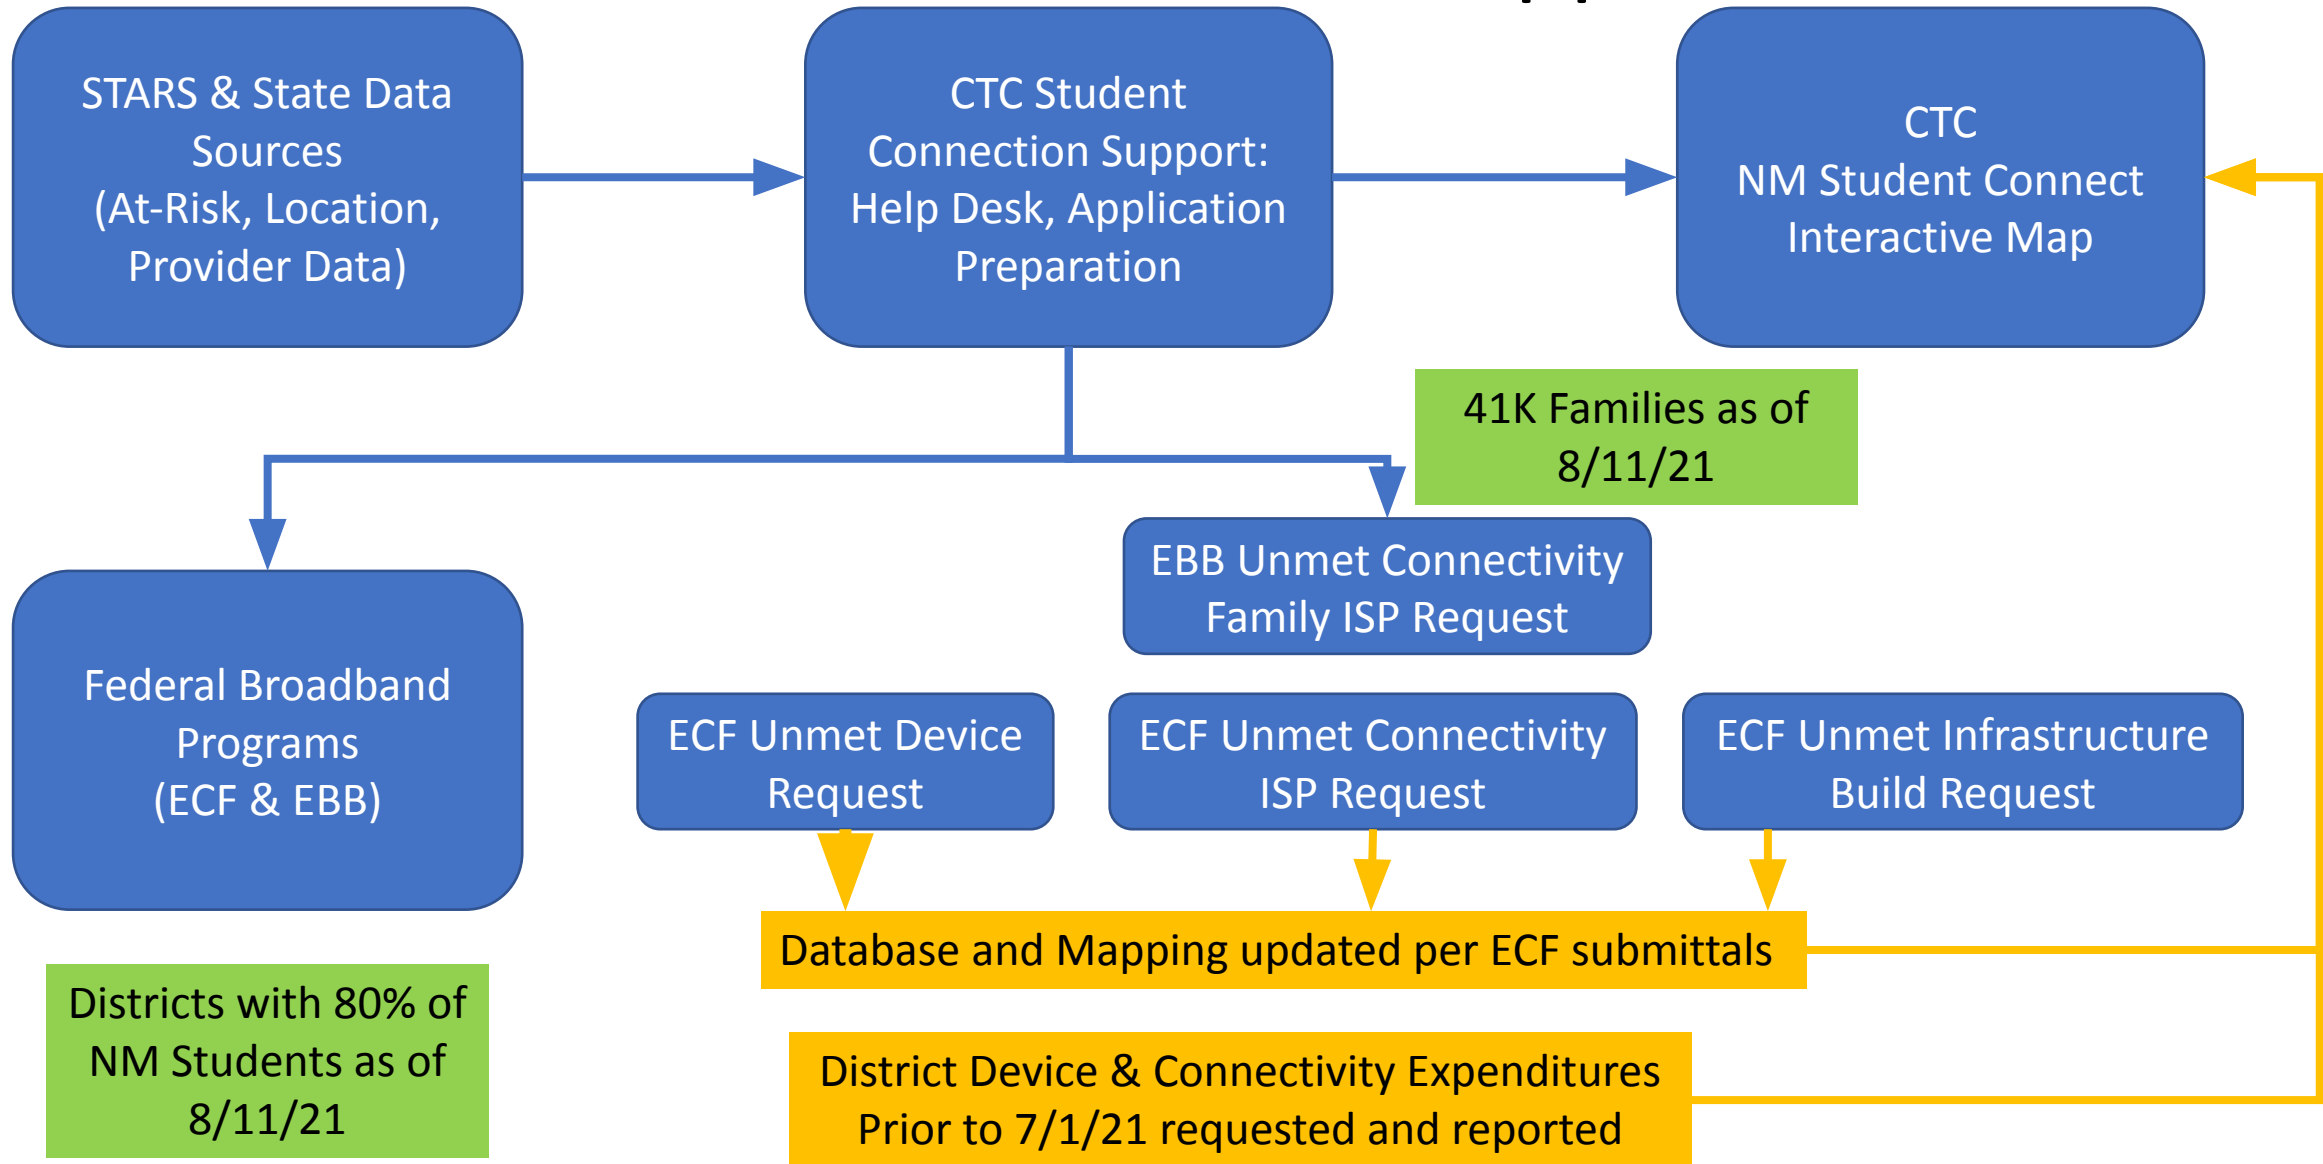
STARS & State Data Sources (At-Risk, Location, Provider Data)

CTC Student Connection Support: Help Desk, Application Preparation

CTC NM Student Connect Interactive Map

41K Families as of 8/11/21

EBB Unmet Connectivity Family ISP Request

Federal Broadband Programs (ECF & EBB)

ECF Unmet Device Request

ECF Unmet Connectivity ISP Request

ECF Unmet Infrastructure Build Request

Database and Mapping updated per ECF submittals

Districts with 80% of NM Students as of 8/11/21

District Device & Connectivity Expenditures Prior to 7/1/21 requested and reported